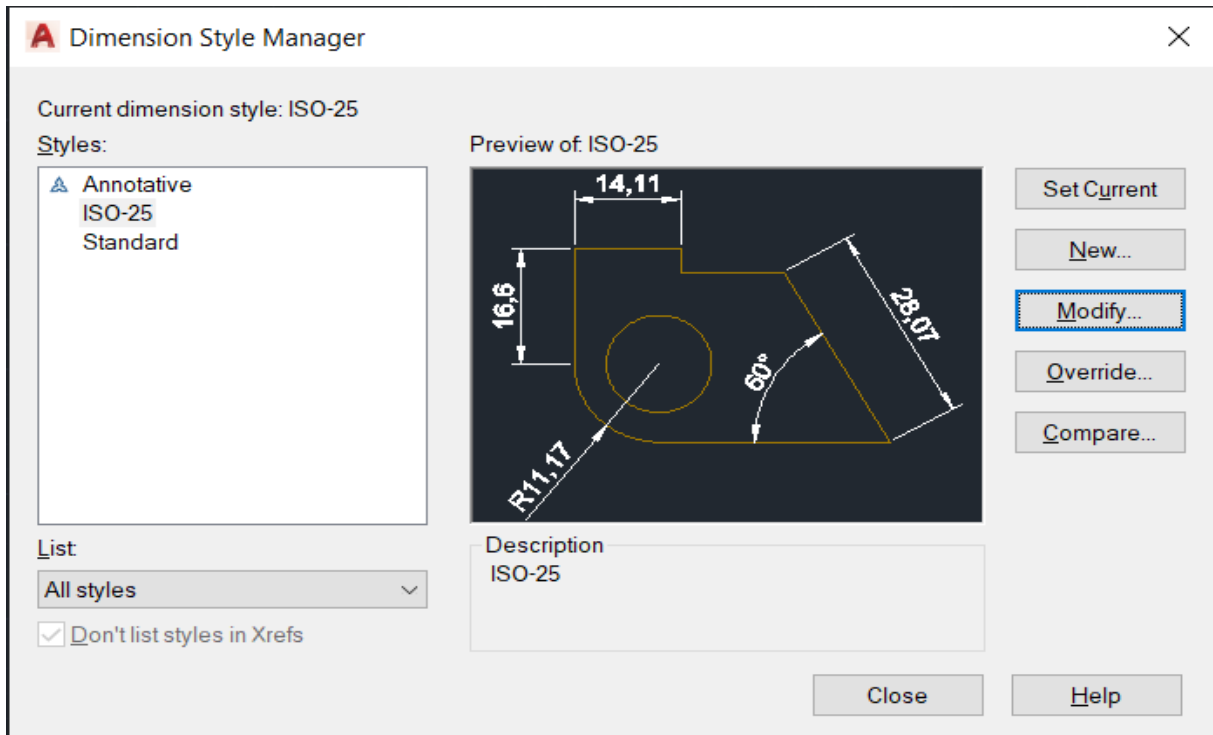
Dimension Style Manager

Current dimension style: ISO-25

Styles:

Annotative
ISO-25
Standard

Preview of: ISO-25

14,11
16,6
28,07
60°
R11,17

Set Current
New...
Modify...
Override...
Compare...

Description
ISO-25

List:
All styles

Don't list styles in Xrefs

Close
Help